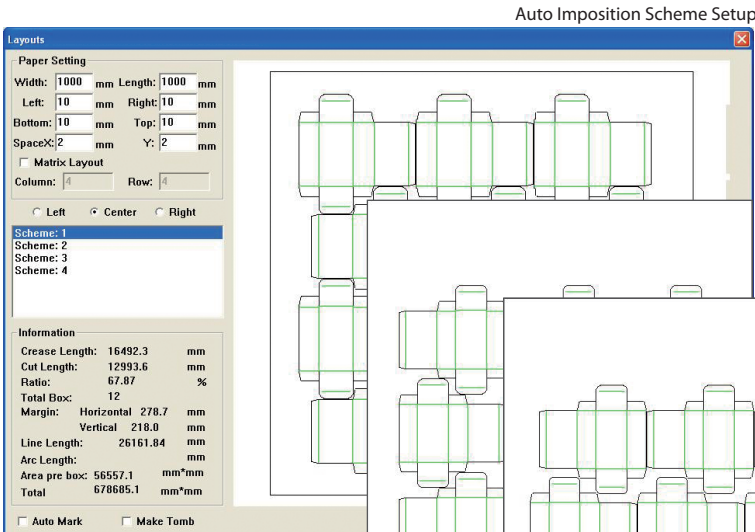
Auto Imposition Scheme Setup

Layouts

Paper Setting

Width: 1000 mm Length: 1000 mm

Left: 10 mm Right: 10 mm

Bottom: 10 mm Top: 10 mm

SpaceX: 2 mm Y: 2 mm

Matrix Layout

Column: 4 Row: 4

Left Center Right

Scheme: 1
Scheme: 2
Scheme: 3
Scheme: 4

Information

Crease Length: 16492.3 mm
Cut Length: 12993.6 mm
Ratio: 67.87 %
Total Box: 12
Margin: Horizontal 278.7 mm
Vertical 218.0 mm
Line Length: 26161.84 mm
Arc Length: mm
Area pre box: 56557.1 mm*mm
Total 678685.1 mm*mm

Auto Mark Make Tomb